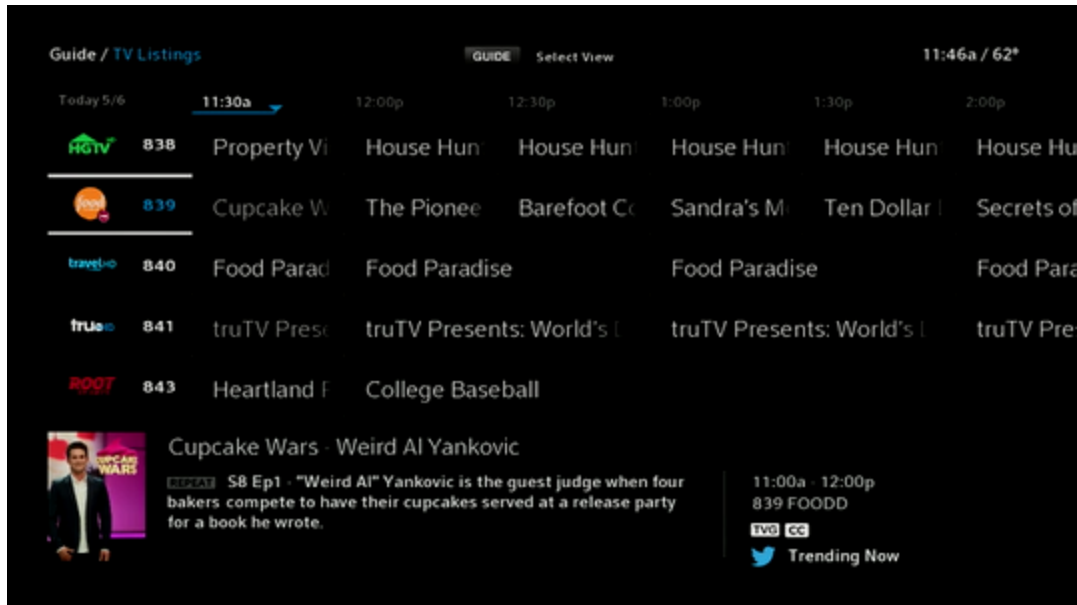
Guide / TV Listings

GUIDE Select View

11:46a / 62°

Today 5/6 11:30a 12:00p 12:30p 1:00p 1:30p 2:00p

HGTV 838 Property Vi House Hun House Hun House Hun House Hun House Hu

food 839 Cupcake W The Pionee Barefoot Co Sandra's M Ten Dollar Secrets of

travel HD 840 Food Parad Food Paradise Food Paradise Food Para

truTV HD 841 truTV Prese truTV Presents: World's truTV Presents: World's truTV Pre

ROOT 843 Heartland College Baseball

CUPCAKE WARS

Cupcake Wars - Weird Al Yankovic

REPEAT S8 Ep1 - "Weird Al" Yankovic is the guest judge when four bakers compete to have their cupcakes served at a release party for a book he wrote.

11:00a - 12:00p
839 FOODD
TVG CC
Trending Now